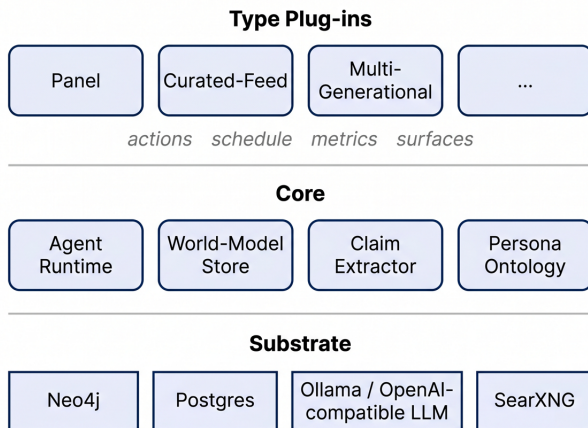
Type Plug-ins

Panel

Curated-Feed

Multi-Generational

...

actions schedule metrics surfaces

Core

Agent Runtime

World-Model Store

Claim Extractor

Persona Ontology

Substrate

Neo4j

Postgres

Ollama / OpenAI-compatible LLM

SearXNG